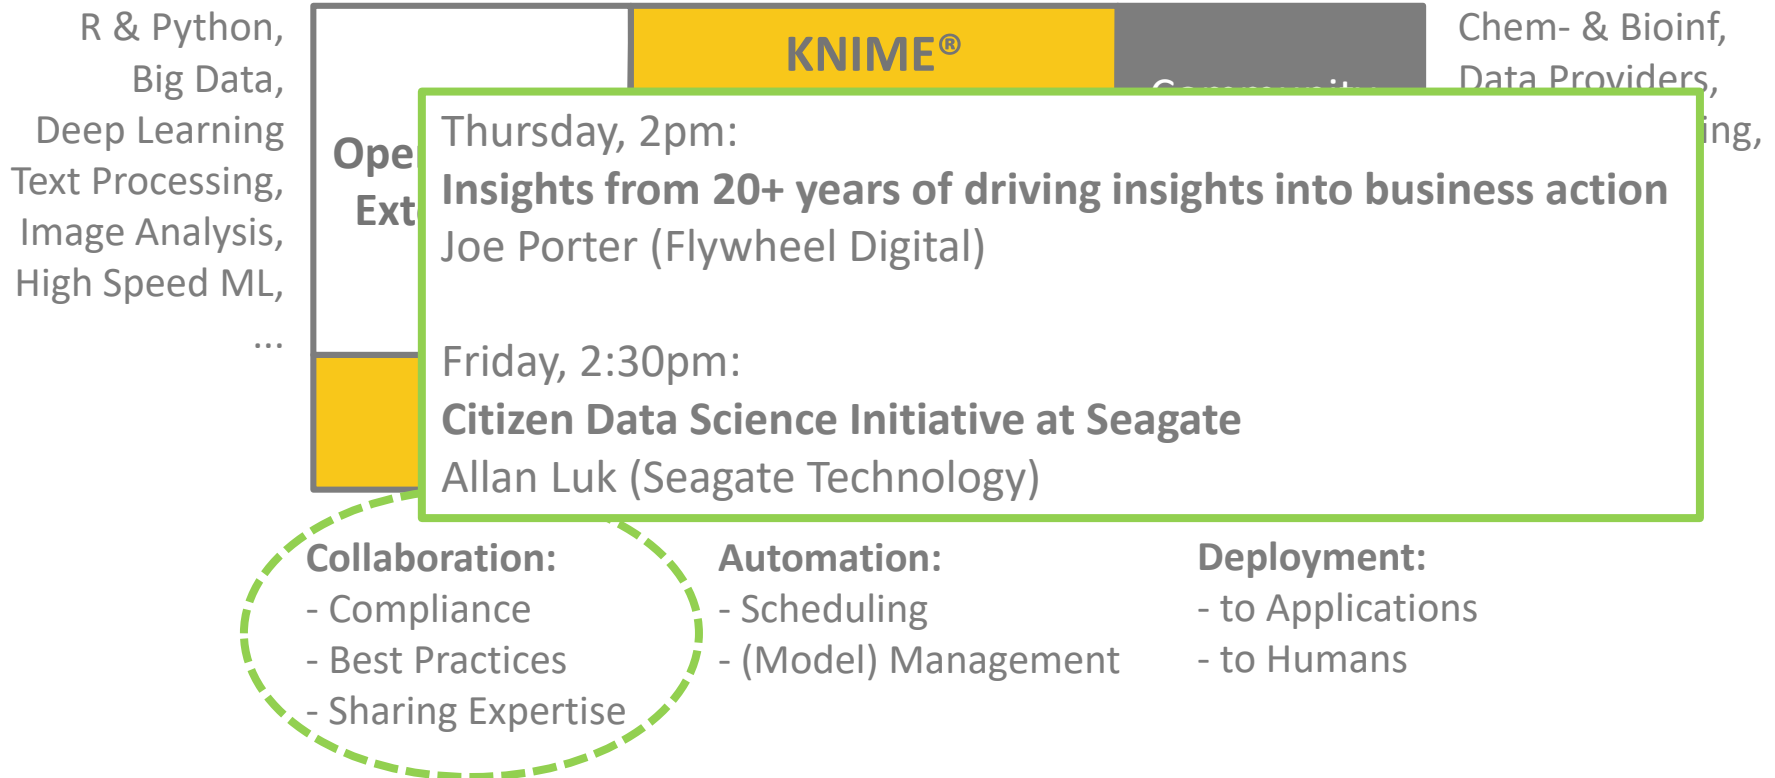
R & Python,
Big Data,
Deep Learning
Text Processing,
Image Analysis,
High Speed ML,
...

KNIME®

Ope
Ext

Chem- & Bioinf,
Data Providers,
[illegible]ing,

Thursday, 2pm:
Insights from 20+ years of driving insights into business action
Joe Porter (Flywheel Digital)

Friday, 2:30pm:
Citizen Data Science Initiative at Seagate
Allan Luk (Seagate Technology)

Collaboration:
- Compliance
- Best Practices
- Sharing Expertise

Automation:
- Scheduling
- (Model) Management

Deployment:
- to Applications
- to Humans